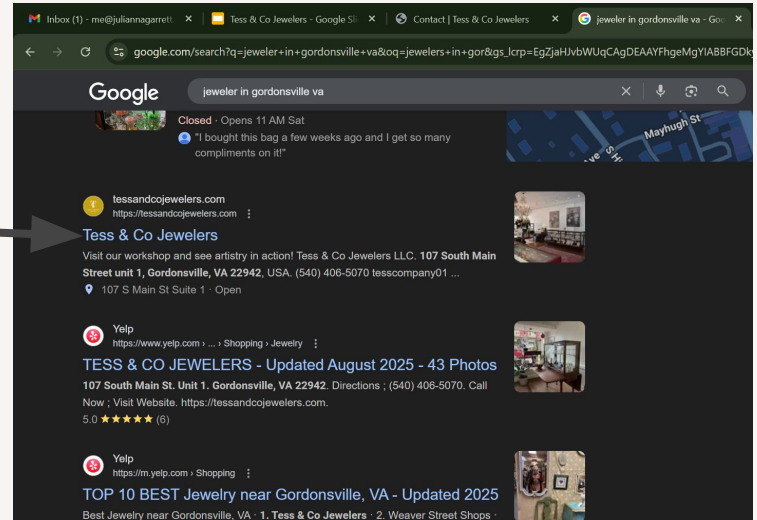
Inbox (1) - me@juliannagarrett ×
Tess & Co Jewelers - Google Sli ×
Contact | Tess & Co Jewelers ×
jeweler in gordonsville va - Goo ×

google.com/search?q=jeweler+in+gordonsville+va&oq=jewelers+in+gor&gs_lcrp=EgZjaHJvbWUqCAgDEAAYFhgeMgYIABBFGDk

Google

jeweler in gordonsville va

Closed · Opens 11 AM Sat
"I bought this bag a few weeks ago and I get so many compliments on it!"

Mayhugh St

tessandcojewelers.com
https://tessandcojewelers.com

Tess & Co Jewelers

Visit our workshop and see artistry in action! Tess & Co Jewelers LLC. **107 South Main Street unit 1, Gordonsville, VA 22942**, USA. (540) 406-5070 tesscompany01 ...
107 S Main St Suite 1 · Open

Yelp
https://www.yelp.com › ... › Shopping › Jewelry

TESS & CO JEWELERS - Updated August 2025 - 43 Photos

**107 South Main St. Unit 1. Gordonsville, VA 22942**. Directions ; (540) 406-5070. Call Now ; Visit Website. https://tessandcojewelers.com.
5.0 ★★★★★ (6)

Yelp
https://m.yelp.com › Shopping

TOP 10 BEST Jewelry near Gordonsville, VA - Updated 2025

Best Jewelry near Gordonsville, VA · **1. Tess & Co Jewelers** · 2. Weaver Street Shops ·